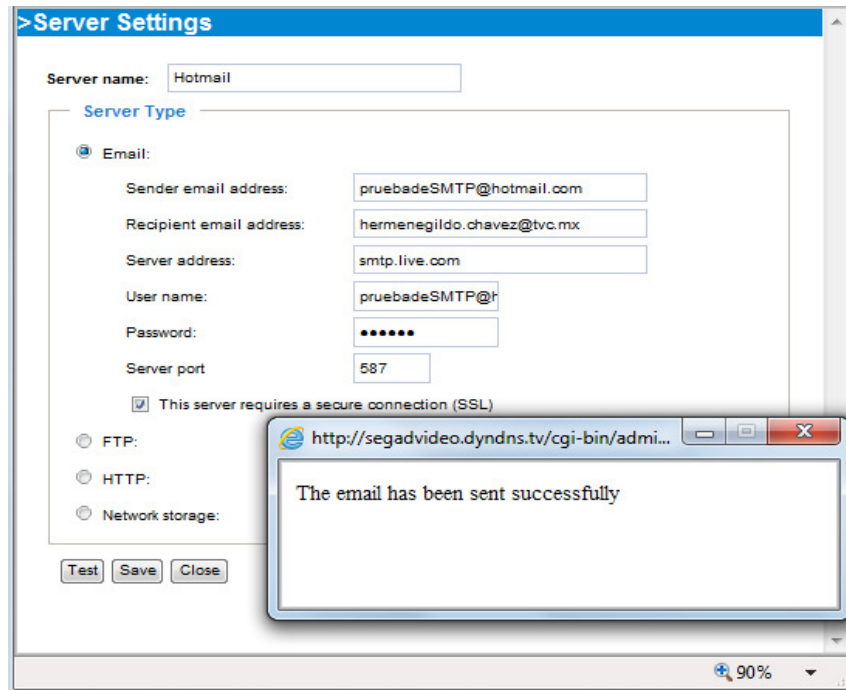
>Server Settings

Server name: Hotmail

Server Type

Email:

Sender email address: pruebadeSMTP@hotmail.com

Recipient email address: hermenegildo.chavez@tvc.mx

Server address: smtp.live.com

User name: pruebadeSMTP@h

Password: ••••••

Server port 587

This server requires a secure connection (SSL)

FTP:

HTTP:

Network storage:

Test Save Close

http://segadvideo.dyndns.tv/cgi-bin/admi...

The email has been sent successfully

90%